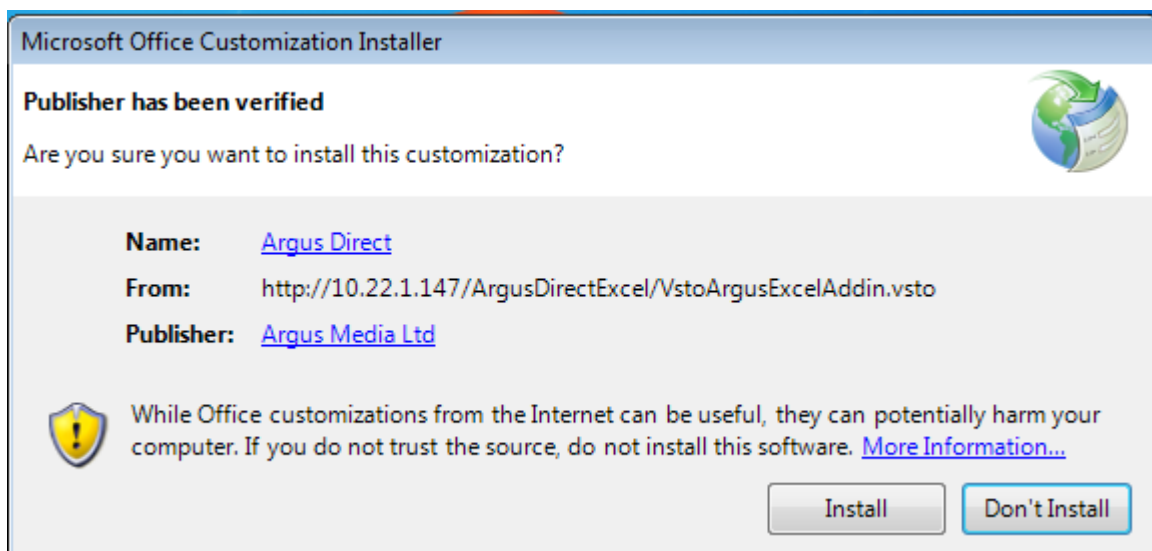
Microsoft Office Customization Installer

Publisher has been verified

Are you sure you want to install this customization?

Name: Argus Direct

From: http://10.22.1.147/ArgusDirectExcel/VstoArgusExcelAddin.vsto

Publisher: Argus Media Ltd

While Office customizations from the Internet can be useful, they can potentially harm your computer. If you do not trust the source, do not install this software. More Information...

Install

Don't Install